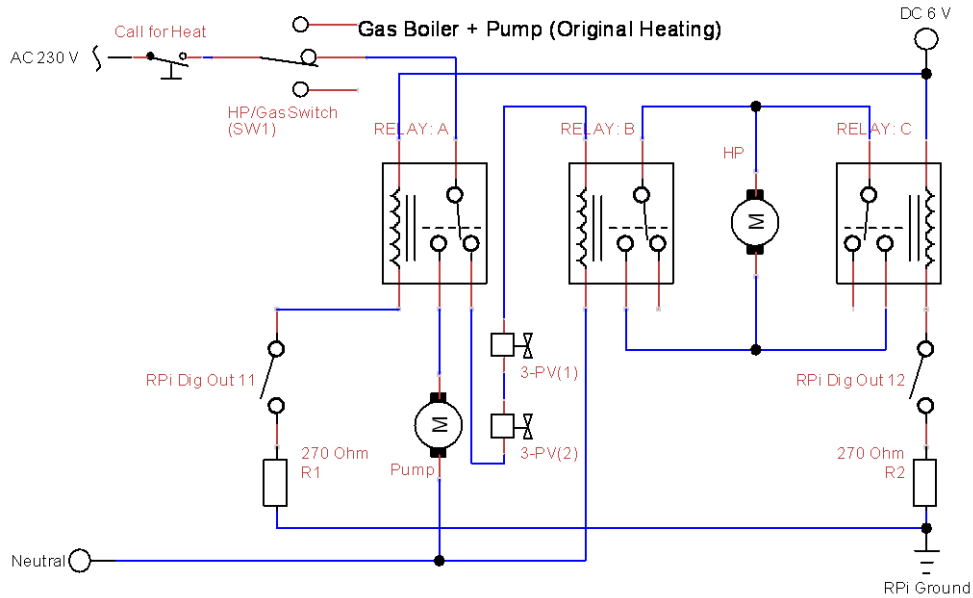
Gas Boiler + Pump (Original Heating)

DC 6 V

AC 230 V

Call for Heat

HP/GasSwitch (SW1)

RELAY: A

RELAY: B

RELAY: C

HP

M

M

RPi Dig Out 11

RPi Dig Out 12

3-PV(1)

3-PV(2)

270 Ohm R1

270 Ohm R2

Pump

Neutral

RPi Ground